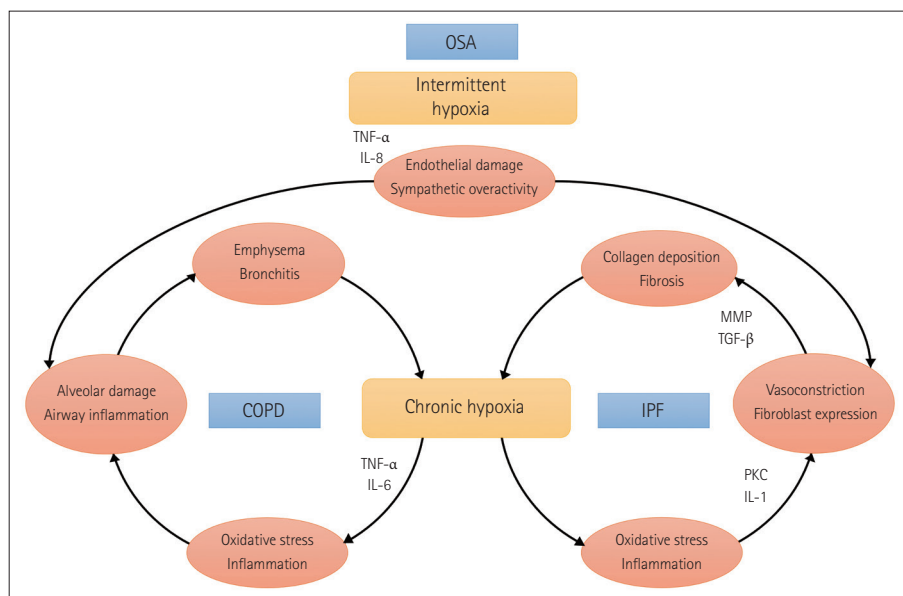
OSA

Intermittent hypoxia

TNF-α
IL-8

Endothelial damage
Sympathetic overactivity

Emphysema
Bronchitis

Collagen deposition
Fibrosis

MMP
TGF-β

Alveolar damage
Airway inflammation

COPD

Chronic hypoxia

IPF

Vasoconstriction
Fibroblast expression

TNF-α
IL-6

PKC
IL-1

Oxidative stress
Inflammation

Oxidative stress
Inflammation